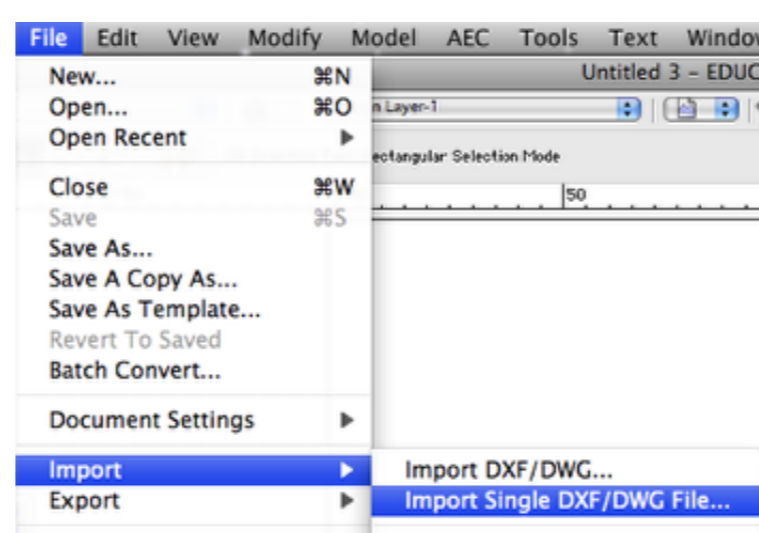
File Edit View Modify Model AEC Tools Text Windo

Untitled 3 - EDUC

n Layer-1

ectangular Selection Mode

50

New... ⌘N
Open... ⌘O
Open Recent ▶

Close ⌘W
Save ⌘S
Save As...
Save A Copy As...
Save As Template...
Revert To Saved
Batch Convert...

Document Settings ▶

Import ▶
Export ▶

Import DXF/DWG...
Import Single DXF/DWG File...